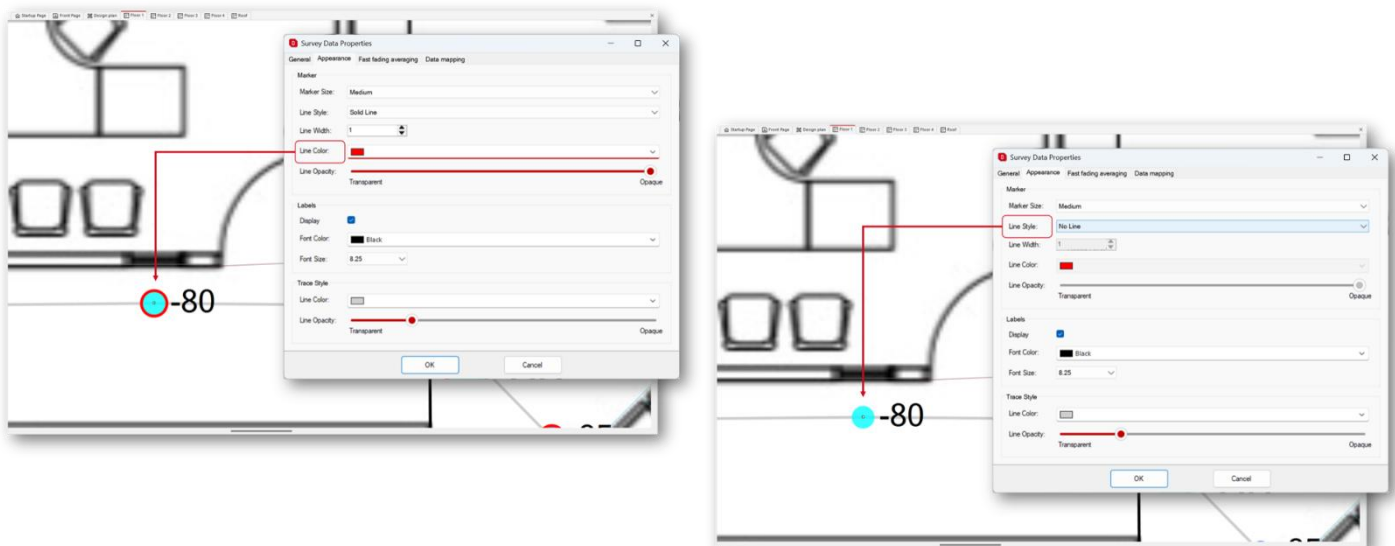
Startup Page | Front Page | Design plan | Floor 1 | Floor 2 | Floor 3 | Floor 4 | Roof

Survey Data Properties

General | Appearance | Fast fading averaging | Data mapping

Marker

Marker Size: Medium

Line Style: Solid Line

Line Width: 1

Line Color:

Line Opacity: Transparent Opaque

Labels

Display

Font Color: Black

Font Size: 8.25

Trace Style

Line Color:

Line Opacity: Transparent Opaque

OK Cancel

-80

Startup Page | Front Page | Design plan | Floor 1 | Floor 2 | Floor 3 | Floor 4 | Roof

Survey Data Properties

General | Appearance | Fast fading averaging | Data mapping

Marker

Marker Size: Medium

Line Style: No Line

Line Width: 1

Line Color:

Line Opacity: Transparent Opaque

Labels

Display

Font Color: Black

Font Size: 8.25

Trace Style

Line Color:

Line Opacity: Transparent Opaque

OK Cancel

-80